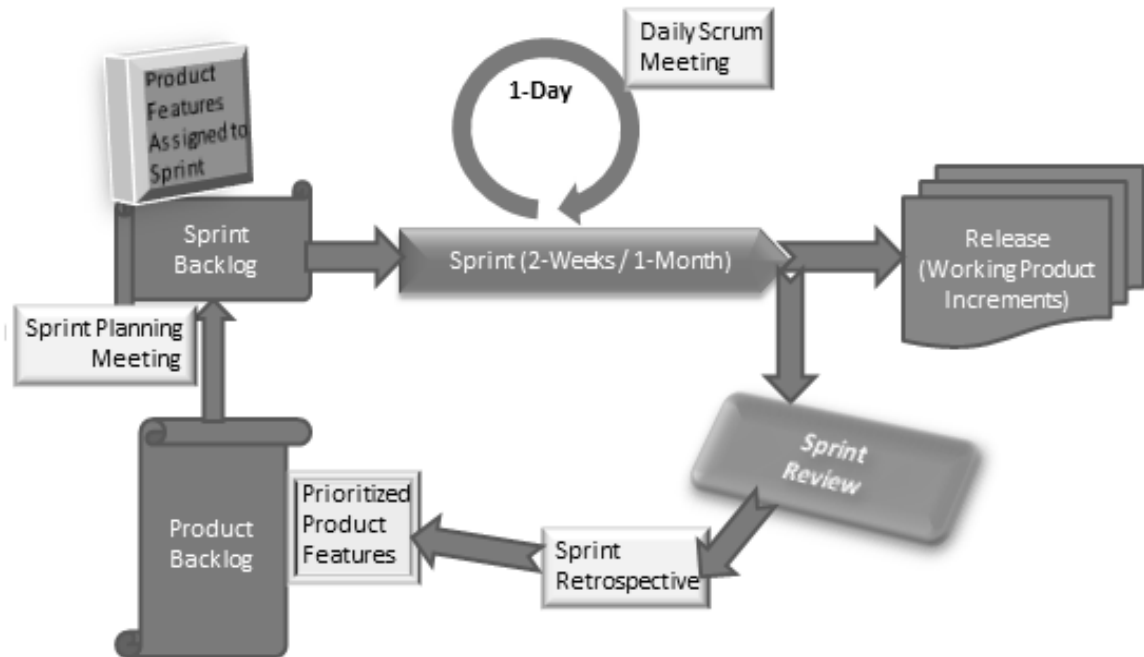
Product Features Assigned to Sprint

Daily Scrum Meeting

1-Day

Sprint Backlog

Sprint (2-Weeks / 1-Month)

Release (Working Product Increments)

Sprint Planning Meeting

Sprint Review

Product Backlog

Prioritized Product Features

Sprint Retrospective